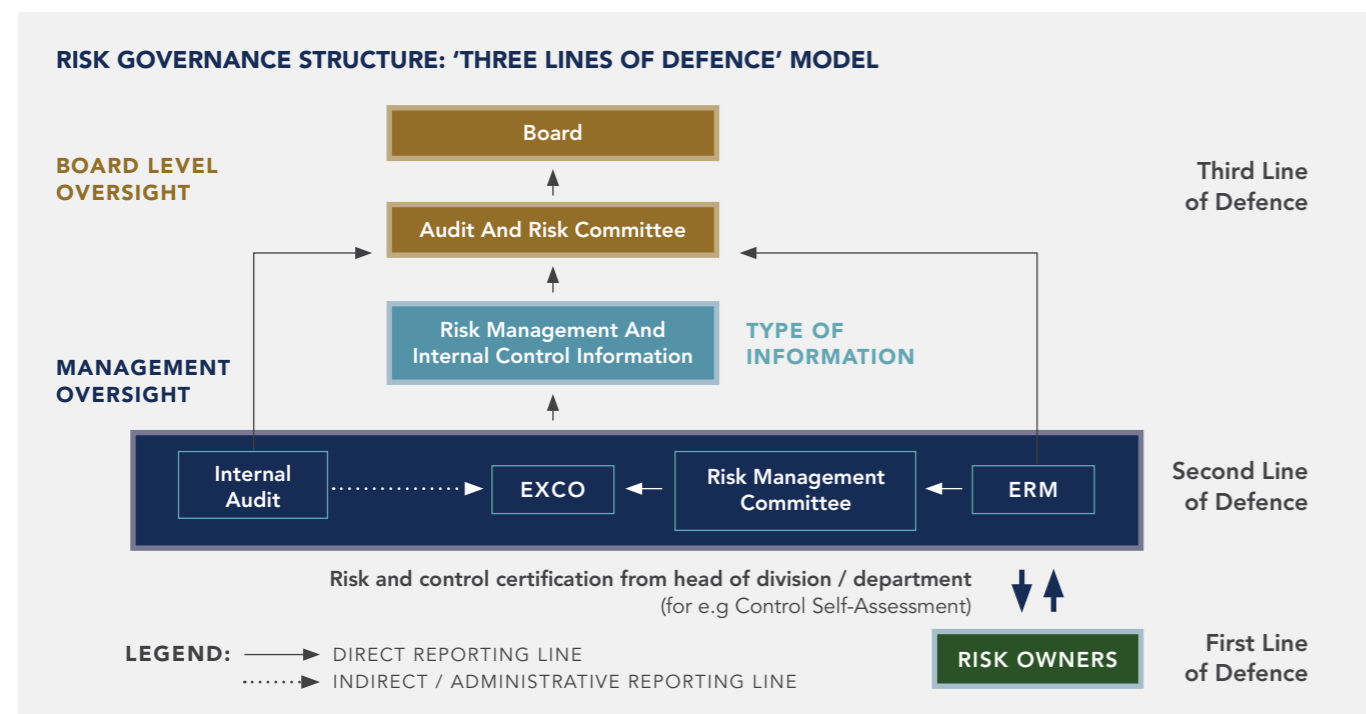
RISK GOVERNANCE STRUCTURE: 'THREE LINES OF DEFENCE' MODEL

Board

BOARD LEVEL OVERSIGHT

Third Line of Defence

Audit And Risk Committee

Risk Management And Internal Control Information

TYPE OF INFORMATION

MANAGEMENT OVERSIGHT

Internal Audit

EXCO

Risk Management Committee

ERM

Second Line of Defence

Risk and control certification from head of division / department
(for e.g Control Self-Assessment)

LEGEND: DIRECT REPORTING LINE
INDIRECT / ADMINISTRATIVE REPORTING LINE

RISK OWNERS

First Line of Defence